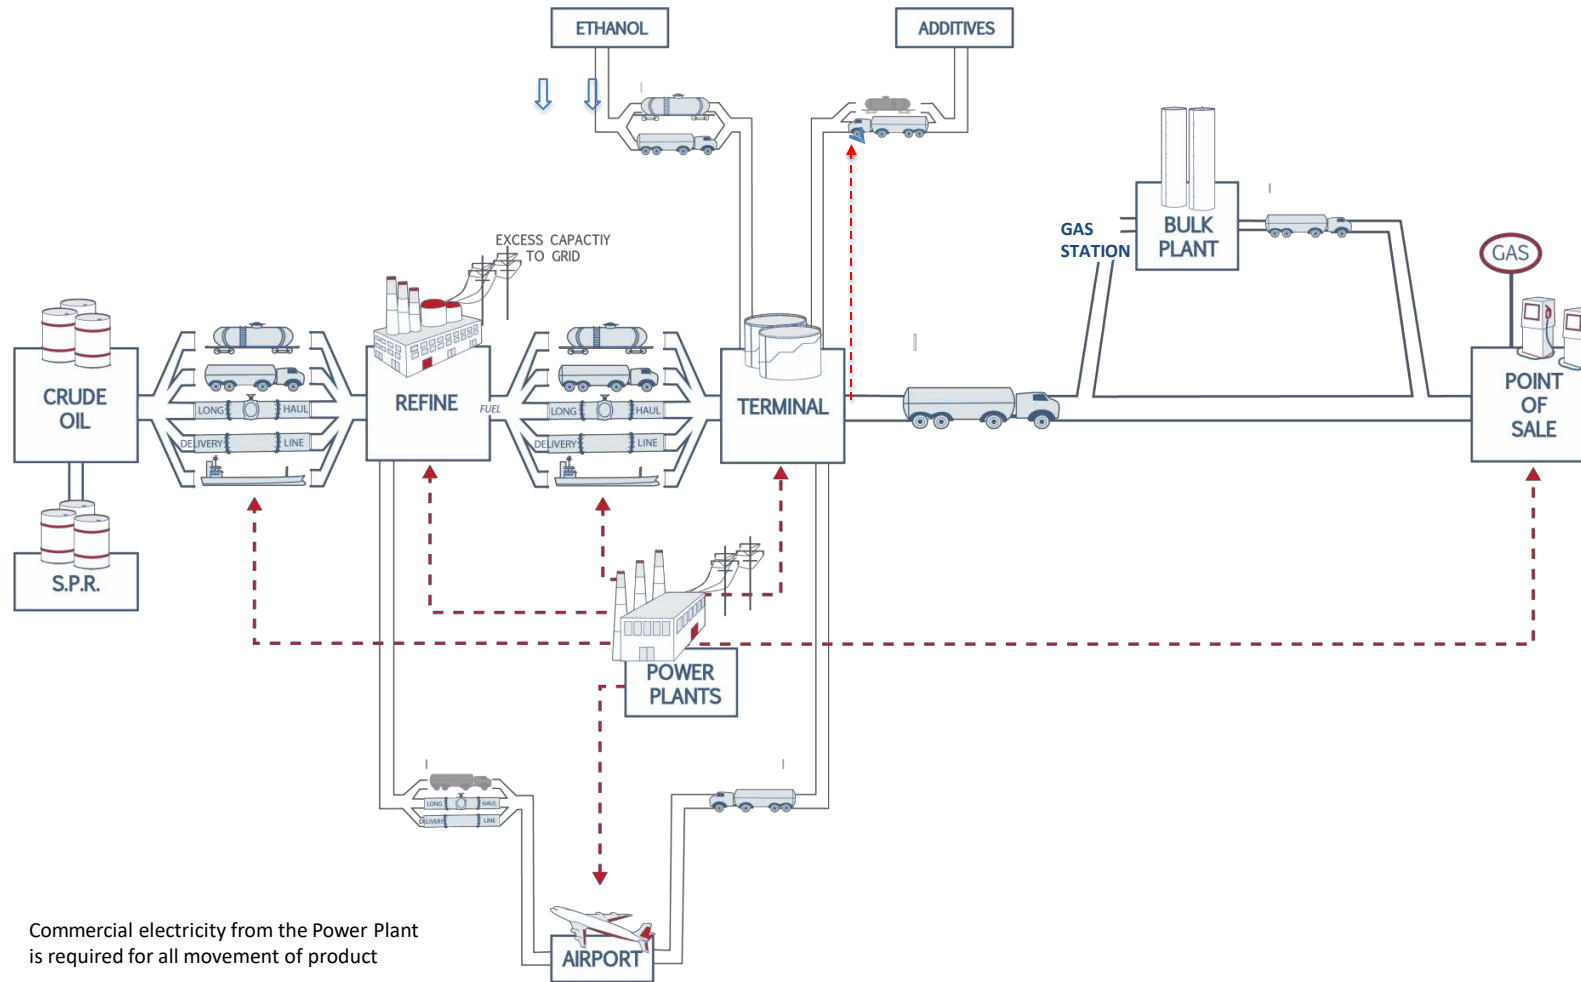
ETHANOL

ADDITIVES

EXCESS CAPACTIY TO GRID

GAS STATION

BULK PLANT

GAS

CRUDE OIL

LONG HAUL

DELIVERY LINE

REFINE

FUEL

LONG HAUL

DELIVERY LINE

TERMINAL

POINT OF SALE

S.P.R.

POWER PLANTS

LONG HAUL

DELIVERY LINE

AIRPORT

Commercial electricity from the Power Plant is required for all movement of product